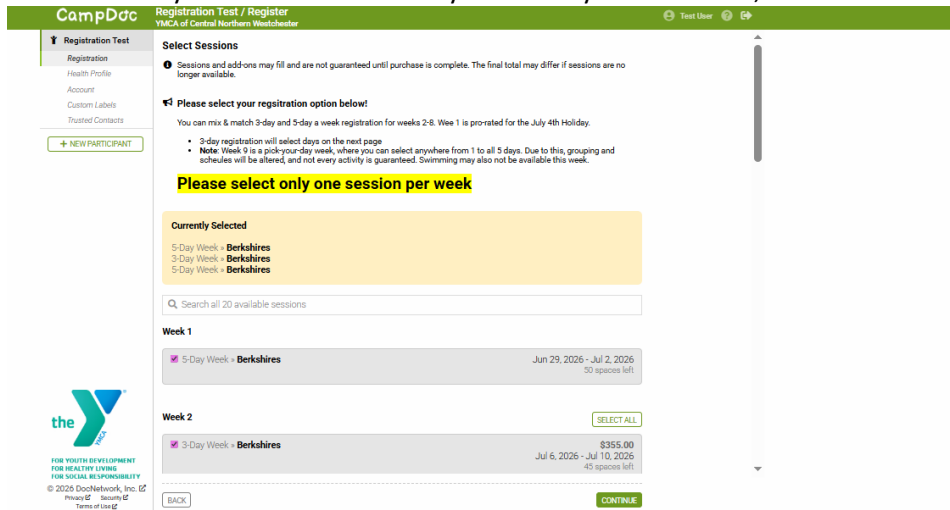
CampDoc
Registration Test / Register
YMCA of Central Northern Westchester
Test User

Registration Test
Registration
Health Profile
Account
Custom Labels
Trusted Contacts
+ NEW PARTICIPANT

Select Sessions

Sessions and add-ons may fill and are not guaranteed until purchase is complete. The final total may differ if sessions are no longer available.

Please select your regsitration option below!

You can mix & match 3-day and 5-day a week registration for weeks 2-8. Wee 1 is pro-rated for the July 4th Holiday.

- 3-day registration will select days on the next page
- Note: Week 9 is a pick-your-day week, where you can select anywhere from 1 to all 5 days. Due to this, grouping and scheules will be altered, and not every activity is guaranteed. Swimming may also not be available this week.

Please select only one session per week

Currently Selected

5-Day Week » Berkshires
3-Day Week » Berkshires
5-Day Week » Berkshires

Search all 20 available sessions

Week 1

5-Day Week » Berkshires
Jun 29, 2026 - Jul 2, 2026
50 spaces left

Week 2
SELECT ALL

3-Day Week » Berkshires
$355.00
Jul 6, 2026 - Jul 10, 2026
45 spaces left

the YMCA
FOR YOUTH DEVELOPMENT
FOR HEALTHY LIVING
FOR SOCIAL RESPONSIBILITY
© 2026 DocNetwork, Inc.
Privacy Security
Terms of Use

BACK
CONTINUE